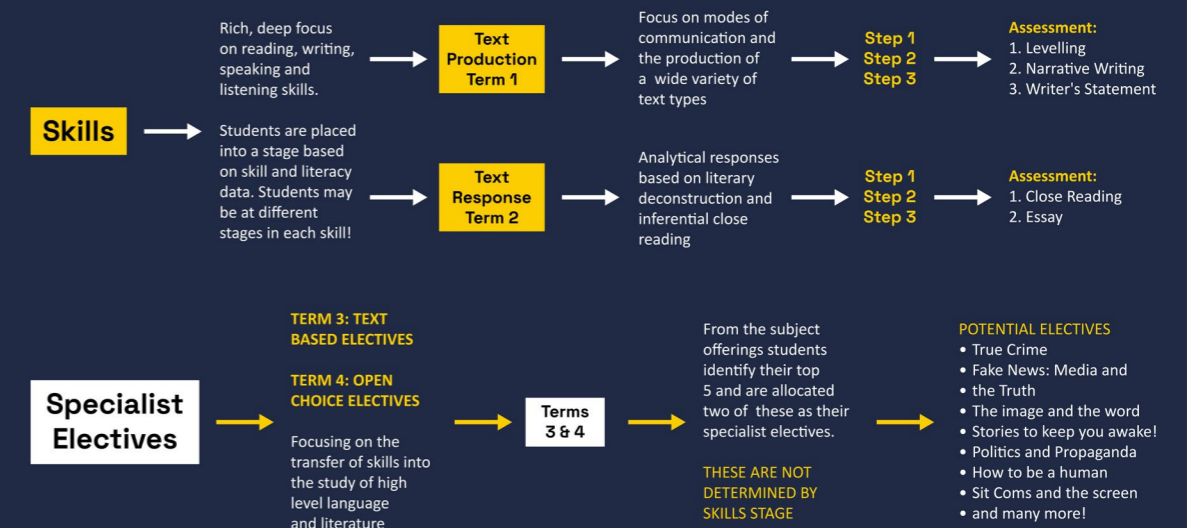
Rich, deep focus on reading, writing, speaking and listening skills.

Text Production Term 1

Focus on modes of communication and the production of a wide variety of text types

Step 1
Step 2
Step 3

Assessment:
1. Levelling
2. Narrative Writing
3. Writer's Statement

Skills

Students are placed into a stage based on skill and literacy data. Students may be at different stages in each skill!

Text Response Term 2

Analytical responses based on literary deconstruction and inferential close reading

Step 1
Step 2
Step 3

Assessment:
1. Close Reading
2. Essay

Specialist Electives

TERM 3: TEXT BASED ELECTIVES

TERM 4: OPEN CHOICE ELECTIVES

Focusing on the transfer of skills into the study of high level language and literature

Terms 3 & 4

From the subject offerings students identify their top 5 and are allocated two of these as their specialist electives.

THESE ARE NOT DETERMINED BY SKILLS STAGE

POTENTIAL ELECTIVES
• True Crime
• Fake News: Media and the Truth
• The image and the word
• Stories to keep you awake!
• Politics and Propaganda
• How to be a human
• Sit Coms and the screen
• and many more!